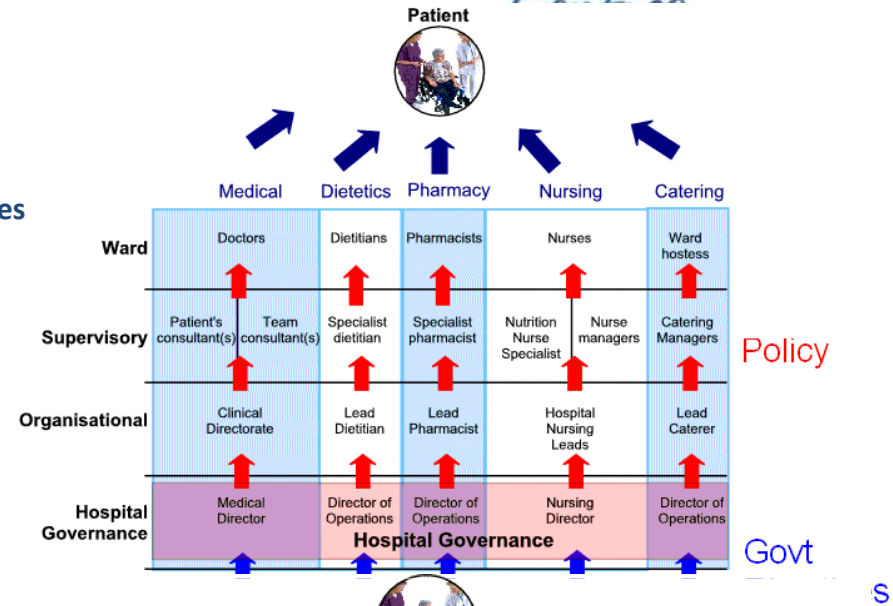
Patient

Medical Dietetics Pharmacy Nursing Catering

es

| | Medical | Dietetics | Pharmacy | Nursing | Catering |
|---|---|---|---|---|---|
| Ward | Doctors | Dietitians | Pharmacists | Nurses | Ward hostess |
| Supervisory | Patient's consultant(s) Team consultant(s) | Specialist dietitian | Specialist pharmacist | Nutrition Nurse Specialist Nurse managers | Catering Managers |
| Organisational | Clinical Directorate | Lead Dietitian | Lead Pharmacist | Hospital Nursing Leads | Lead Caterer |
| Hospital Governance | Medical Director | Director of Operations | Director of Operations | Nursing Director | Director of Operations |

Hospital Governance

Policy

Govt

s